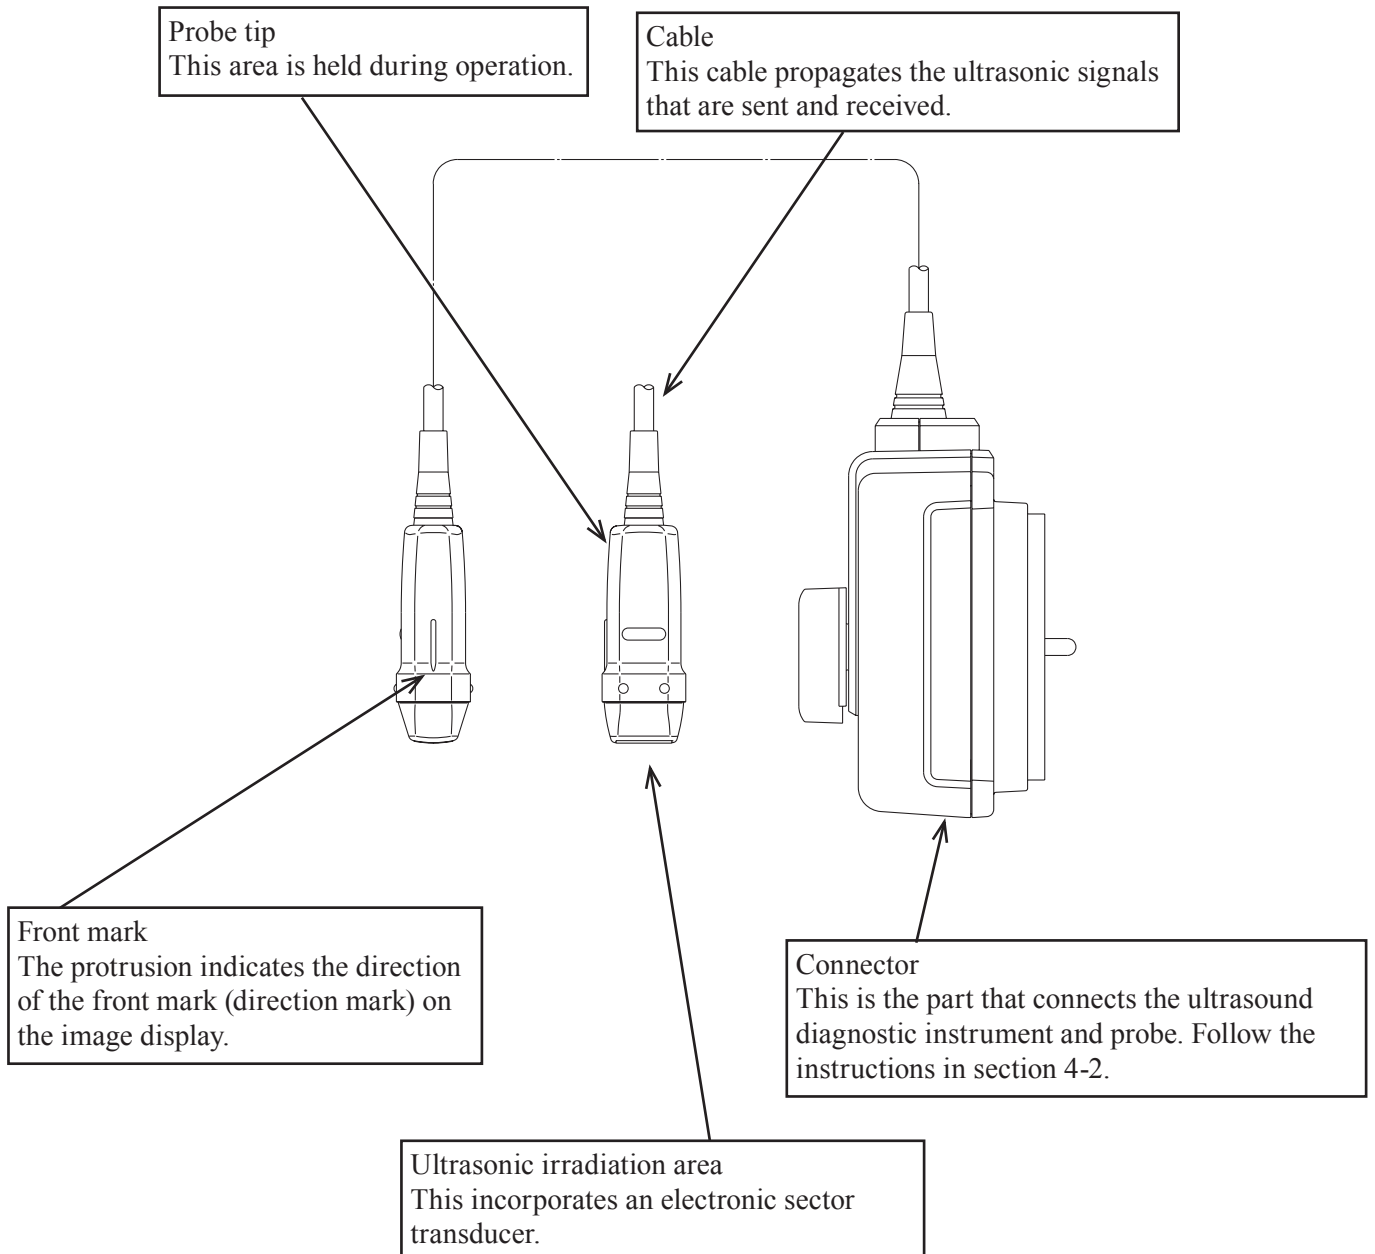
Probe tip
This area is held during operation.

Cable
This cable propagates the ultrasonic signals that are sent and received.

Front mark
The protrusion indicates the direction of the front mark (direction mark) on the image display.

Connector
This is the part that connects the ultrasound diagnostic instrument and probe. Follow the instructions in section 4-2.

Ultrasonic irradiation area
This incorporates an electronic sector transducer.